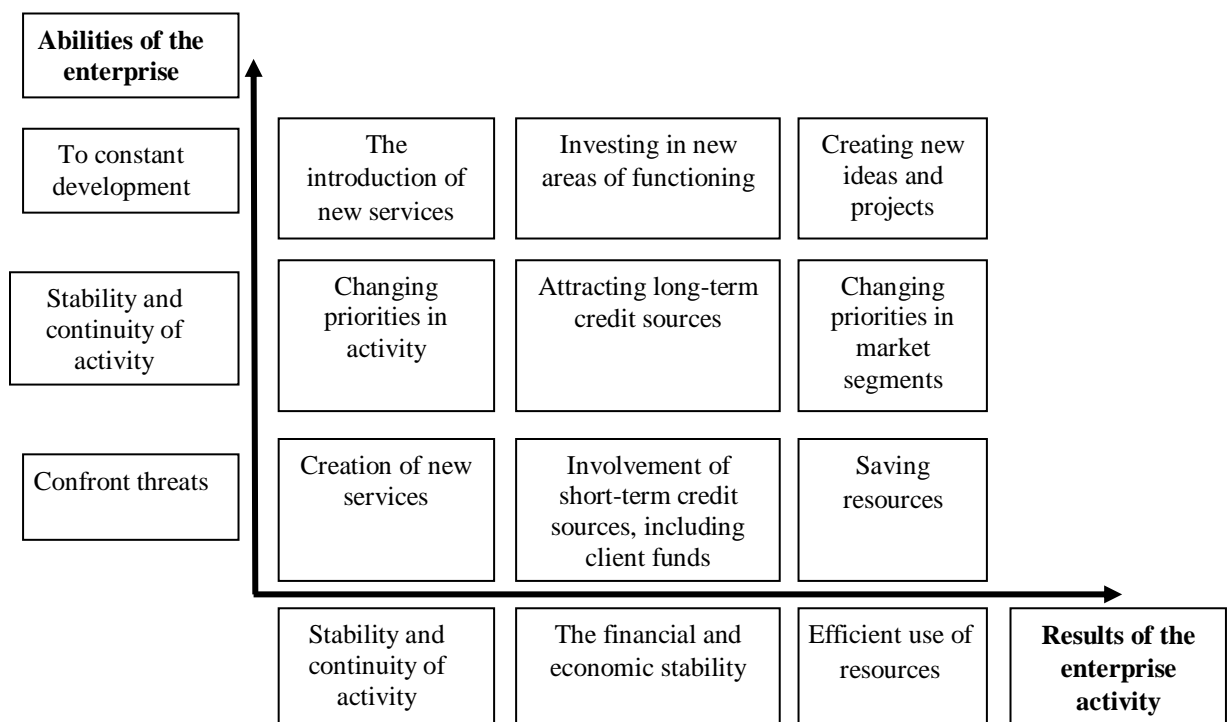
**Abilities of the enterprise**

To constant development

The introduction of new services

Investing in new areas of functioning

Creating new ideas and projects

Stability and continuity of activity

Changing priorities in activity

Attracting long-term credit sources

Changing priorities in market segments

Confront threats

Creation of new services

Involvement of short-term credit sources, including client funds

Saving resources

Stability and continuity of activity

The financial and economic stability

Efficient use of resources

**Results of the enterprise activity**